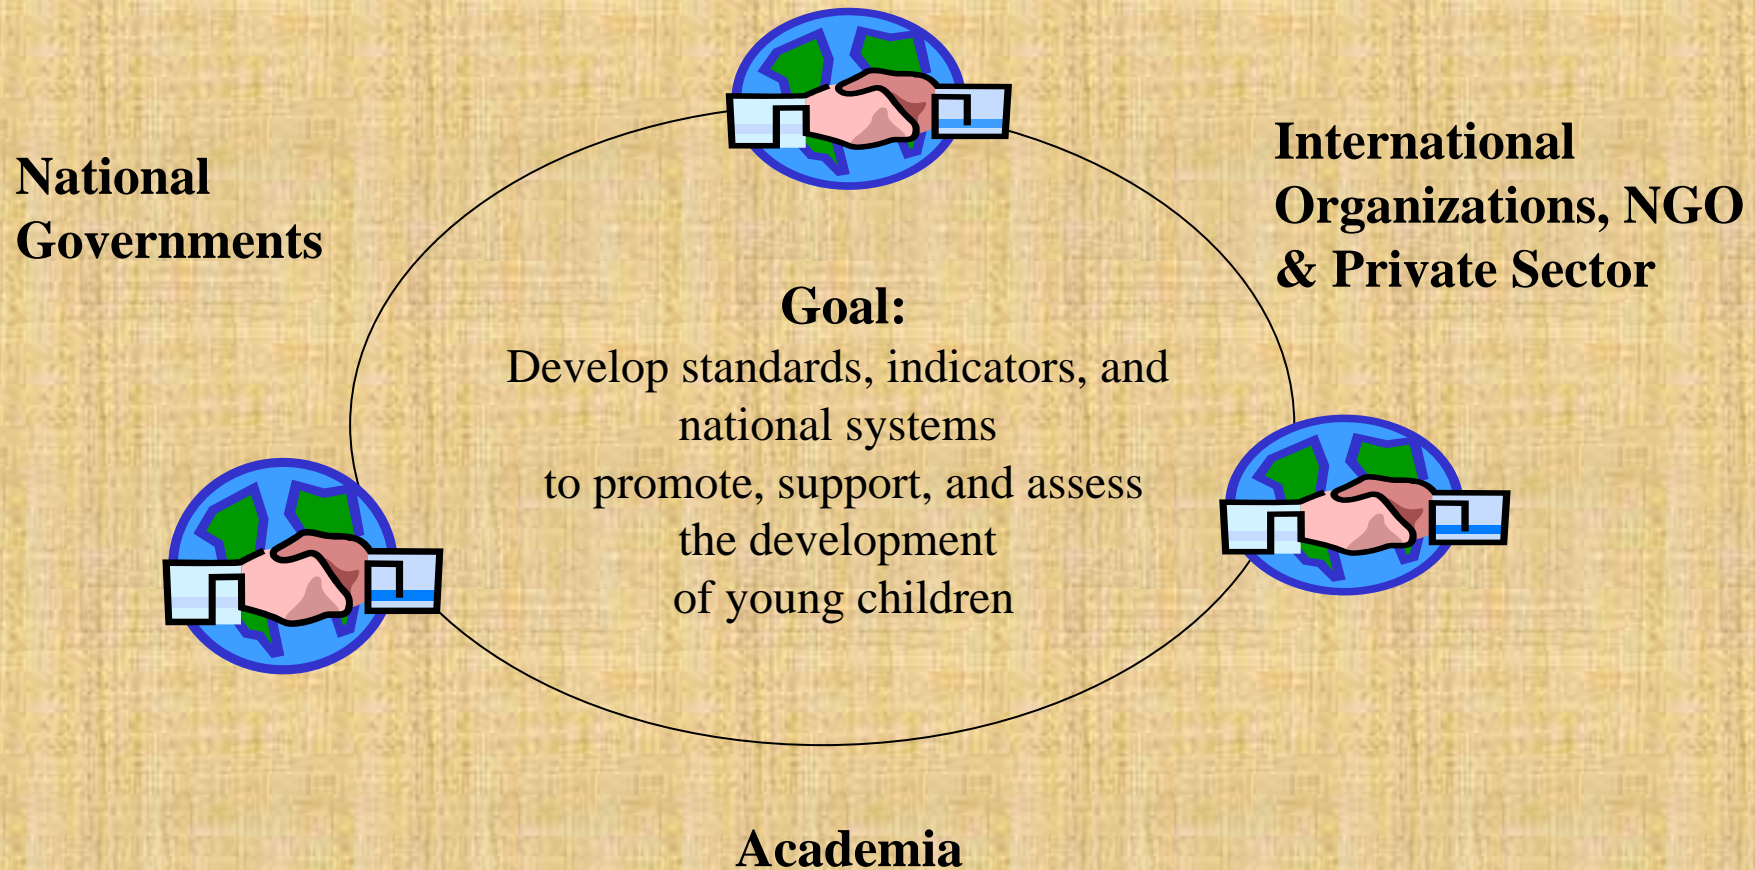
National Governments

International Organizations, NGO & Private Sector

Goal:
Develop standards, indicators, and national systems to promote, support, and assess the development of young children

Academia